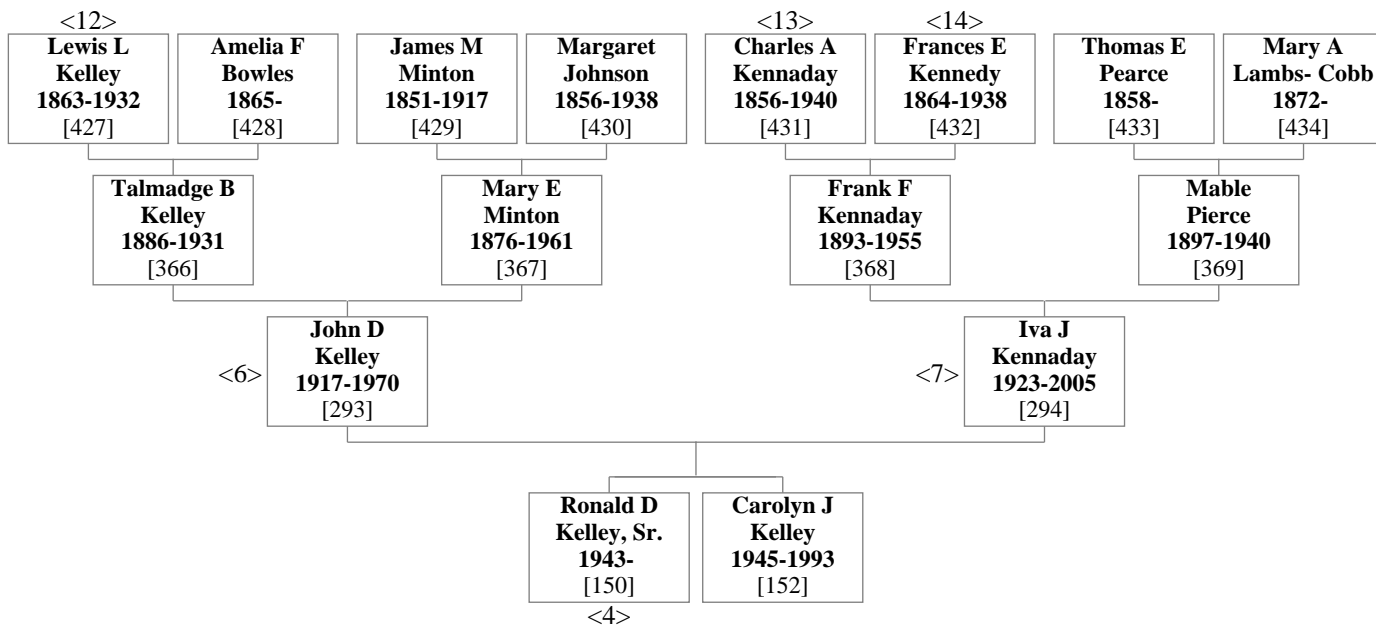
<12>
Lewis L Kelley 1863-1932 [427]

Amelia F Bowles 1865- [428]

James M Minton 1851-1917 [429]

Margaret Johnson 1856-1938 [430]

<13>
Charles A Kennaday 1856-1940 [431]

<14>
Frances E Kennedy 1864-1938 [432]

Thomas E Pearce 1858- [433]

Mary A Lambs- Cobb 1872- [434]

Talmadge B Kelley 1886-1931 [366]

Mary E Minton 1876-1961 [367]

Frank F Kennaday 1893-1955 [368]

Mable Pierce 1897-1940 [369]

<6>
John D Kelley 1917-1970 [293]

<7>
Iva J Kennaday 1923-2005 [294]

Ronald D Kelley, Sr. 1943- [150]
<4>

Carolyn J Kelley 1945-1993 [152]